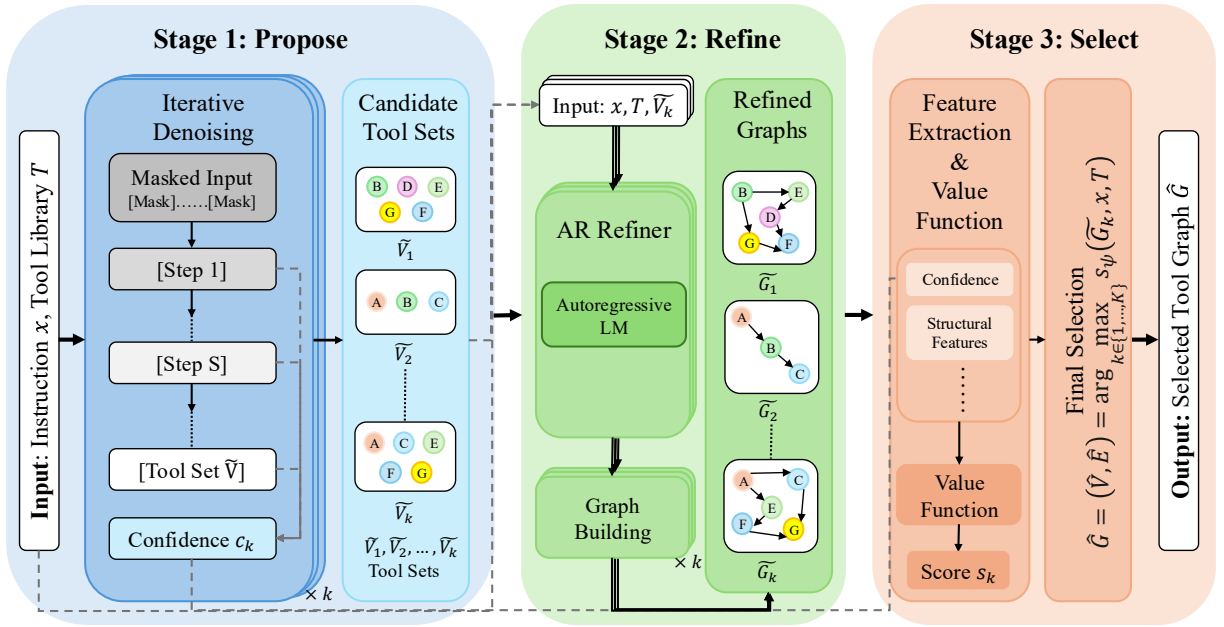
Stage 1: Propose

Input: Instruction $x$, Tool Library $T$

Iterative Denoising

Masked Input
[Mask]……[Mask]

[Step 1]

[Step S]

[Tool Set $\widetilde{V}$]

Confidence $c_k$

$\times k$

Candidate Tool Sets

B D E G F

$\widetilde{V_1}$

A B C

$\widetilde{V_2}$

A C E F G

$\widetilde{V_k}$

$\widetilde{V_1}, \widetilde{V_2}, \ldots, \widetilde{V_k}$
Tool Sets

Stage 2: Refine

Input: $x, T, \widetilde{V_k}$

AR Refiner

Autoregressive LM

Graph Building

$\times k$

Refined Graphs

B E D G F

$\widetilde{G_1}$

A B C

$\widetilde{G_2}$

A C E F G

$\widetilde{G_k}$

Stage 3: Select

Feature Extraction & Value Function

Confidence

Structural Features

……

Value Function

Score $s_k$

Final Selection
$\hat{G} = (\hat{V}, \hat{E}) = \arg\max_{k \in \{1,\ldots,K\}} s_\psi(\widetilde{G_k}, x, T)$

Output: Selected Tool Graph $\hat{G}$